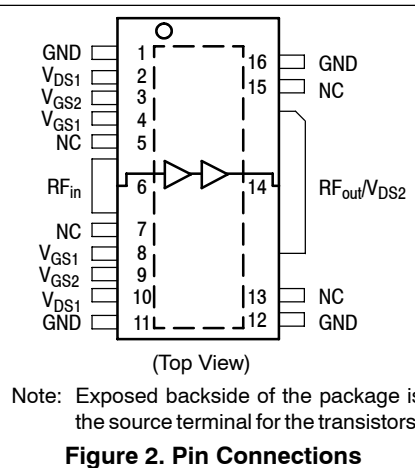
GND 1
$V_{DS1}$ 2
$V_{GS2}$ 3
$V_{GS1}$ 4
NC 5
$RF_{in}$ 6
NC 7
$V_{GS1}$ 8
$V_{GS2}$ 9
$V_{DS1}$ 10
GND 11

16 GND
15 NC
14 $RF_{out}/V_{DS2}$
13 NC
12 GND

(Top View)

Note: Exposed backside of the package is the source terminal for the transistors

Figure 2. Pin Connections